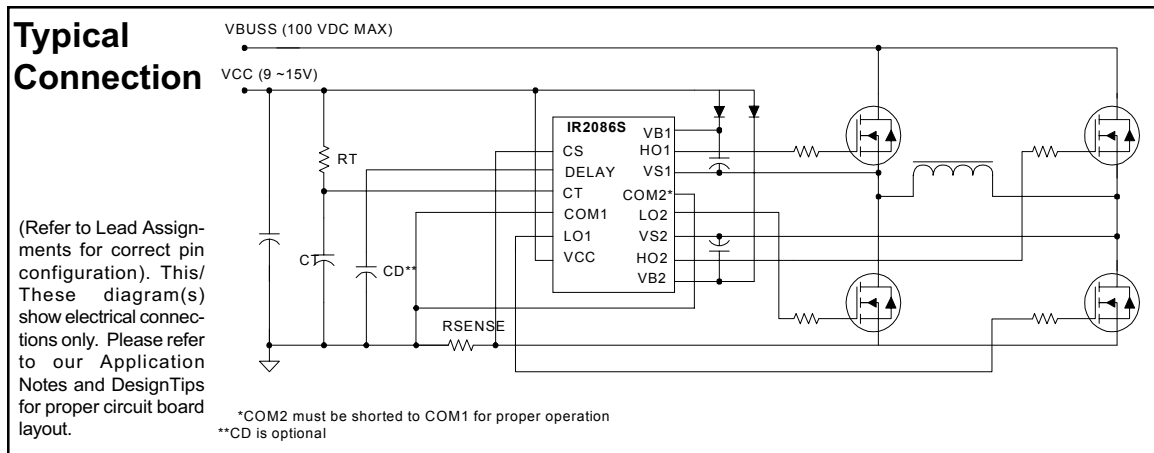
Typical Connection

VBUSS (100 VDC MAX)

VCC (9 ~15V)

RT

IR2086S

CS
DELAY
CT
COM1
LO1
VCC

VB1
HO1
VS1
COM2*
LO2
VS2
HO2
VB2

CT

CD**

RSENSE

(Refer to Lead Assignments for correct pin configuration). This/ These diagram(s) show electrical connections only. Please refer to our Application Notes and DesignTips for proper circuit board layout.

*COM2 must be shorted to COM1 for proper operation
**CD is optional